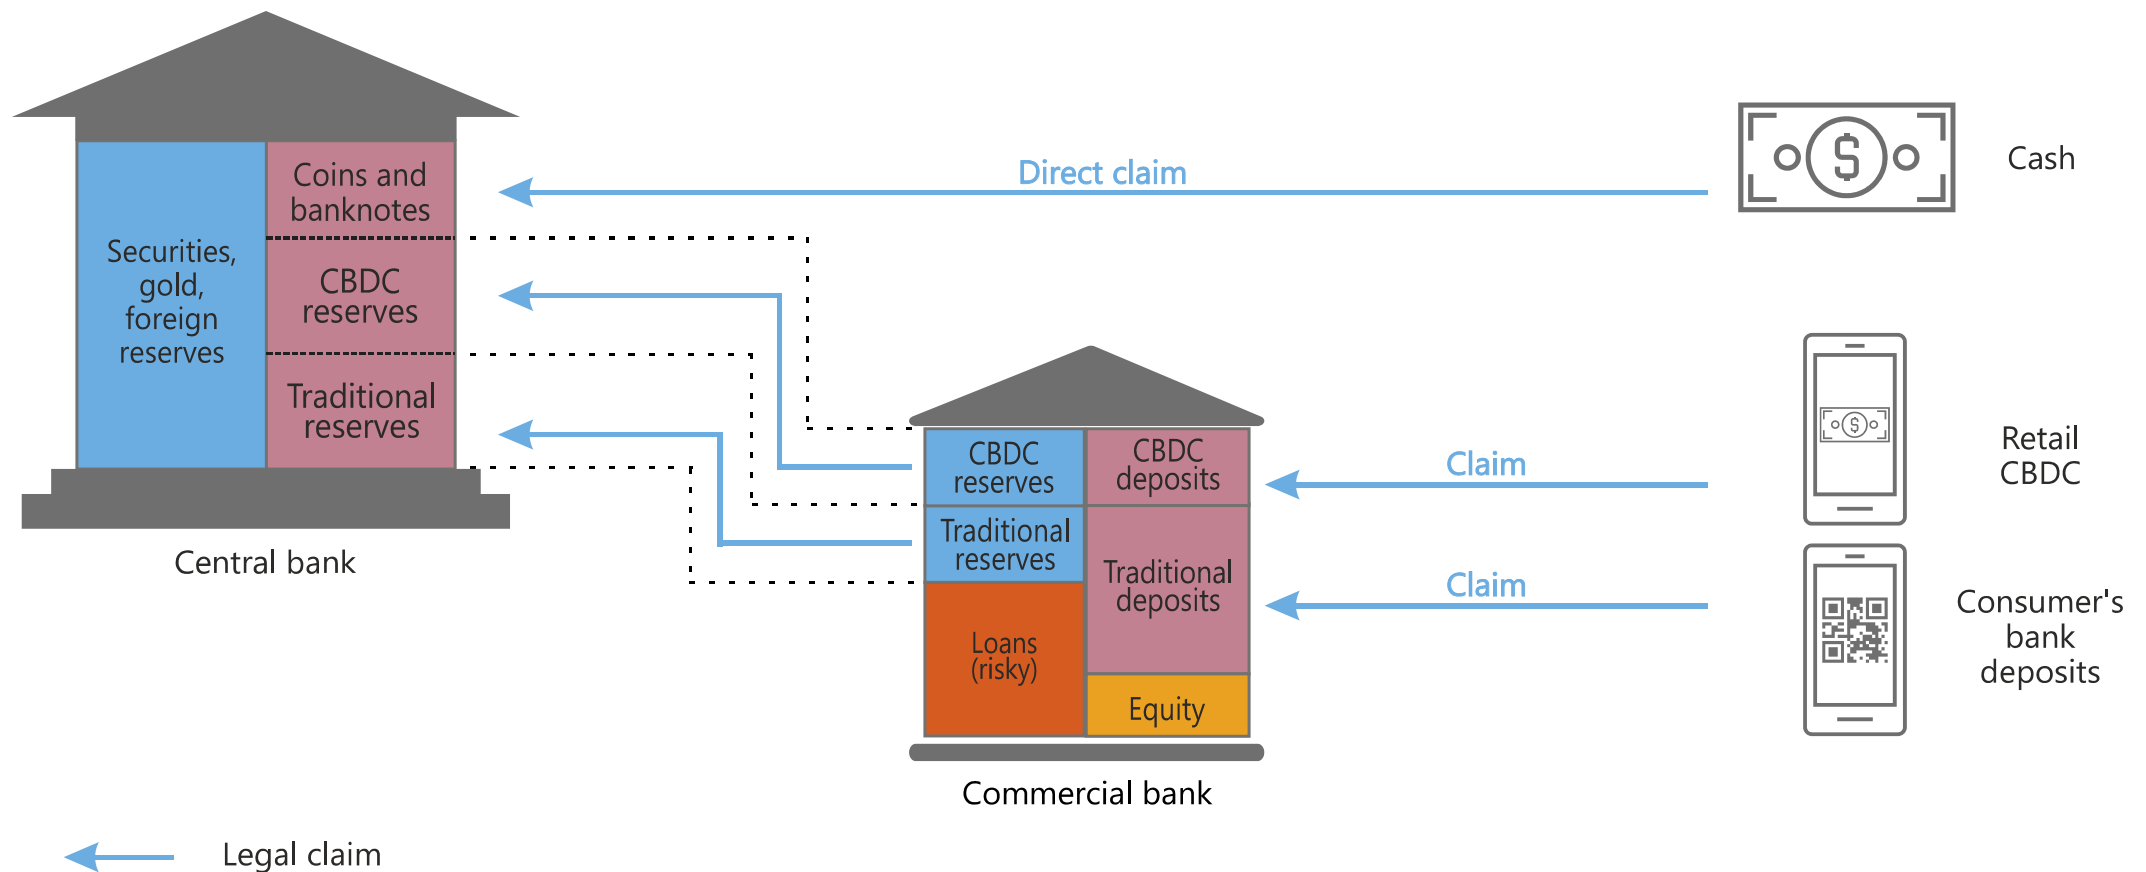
Securities, gold, foreign reserves

Coins and banknotes

CBDC reserves

Traditional reserves

Central bank

Direct claim

$

Cash

CBDC reserves

CBDC deposits

Traditional reserves

Traditional deposits

Loans (risky)

Equity

Commercial bank

Claim

Claim

Retail CBDC

Consumer's bank deposits

Legal claim